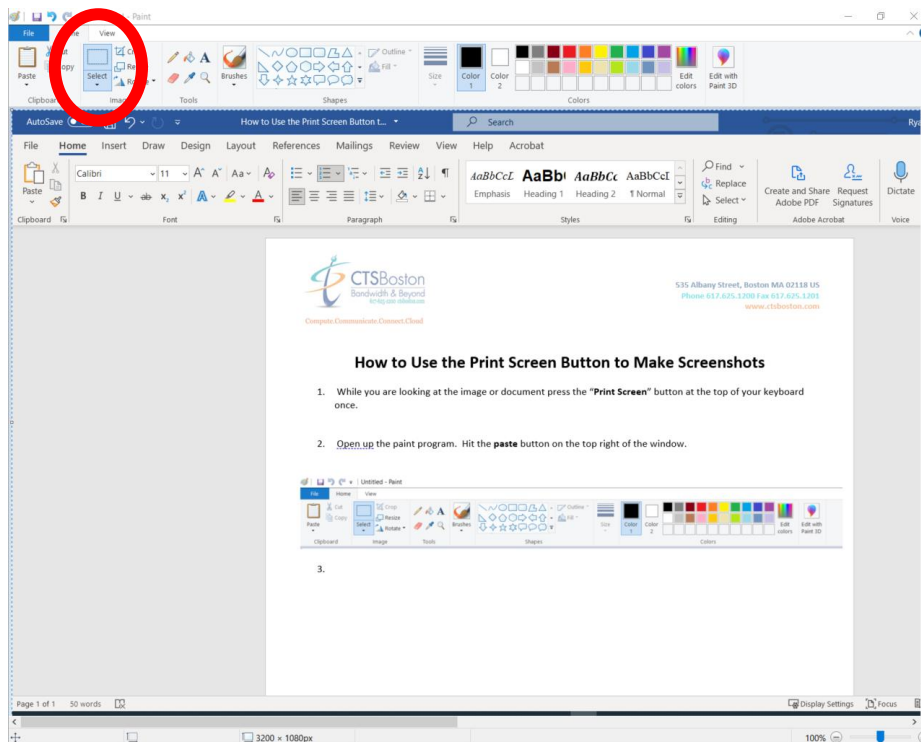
Paint
File ie View
Paste Copy Select Clipboard Image Tools Brushes Shapes Outline Fill Size Color 1 Color 2 Colors Edit colors Edit with Paint 3D

AutoSave How to Use the Print Screen Button t... Search Ry
File Home Insert Draw Design Layout References Mailings Review View Help Acrobat
Paste Calibri 11 Clipboard Font Paragraph
AaBbCcL AaBb( AaBbCc AaBbCcI
Emphasis Heading 1 Heading 2 ¶ Normal
Styles
Find Replace Select Editing
Create and Share Adobe PDF Request Signatures Adobe Acrobat
Dictate Voice

CTSBoston
Bandwidth & Beyond
Compute.Communicate.Connect.Cloud

535 Albany Street, Boston MA 02118 US
Phone 617.625.1200 Fax 617.625.1201
www.ctsboston.com

How to Use the Print Screen Button to Make Screenshots

1. While you are looking at the image or document press the "Print Screen" button at the top of your keyboard once.

2. Open up the paint program. Hit the paste button on the top right of the window.

Untitled - Paint
File Home View
Paste Cut Copy Select Crop Resize Rotate Brushes Outline Fill Size Color 1 Color 2 Edit colors Edit with Paint 3D
Clipboard Image Tools Shapes Colors

3.

Page 1 of 1 50 words
Display Settings Focus
3200 × 1080px
100%